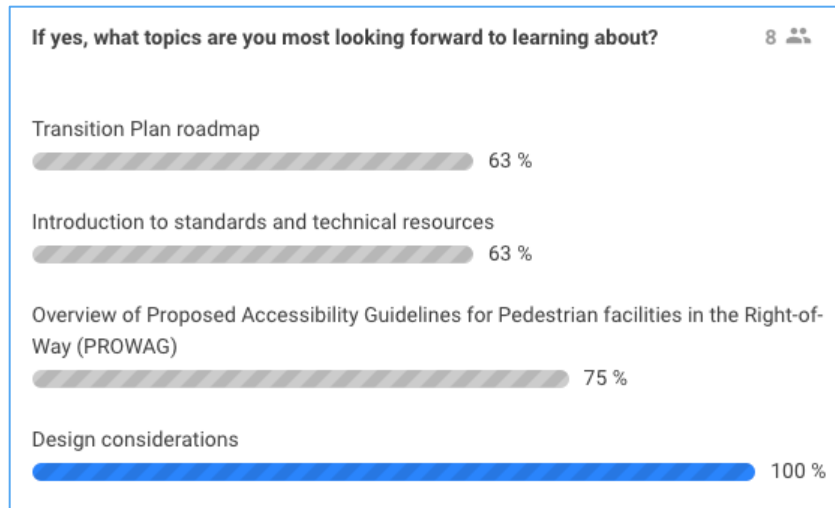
If yes, what topics are you most looking forward to learning about?

8

Transition Plan roadmap

63 %

Introduction to standards and technical resources

63 %

Overview of Proposed Accessibility Guidelines for Pedestrian facilities in the Right-of-Way (PROWAG)

75 %

Design considerations

100 %